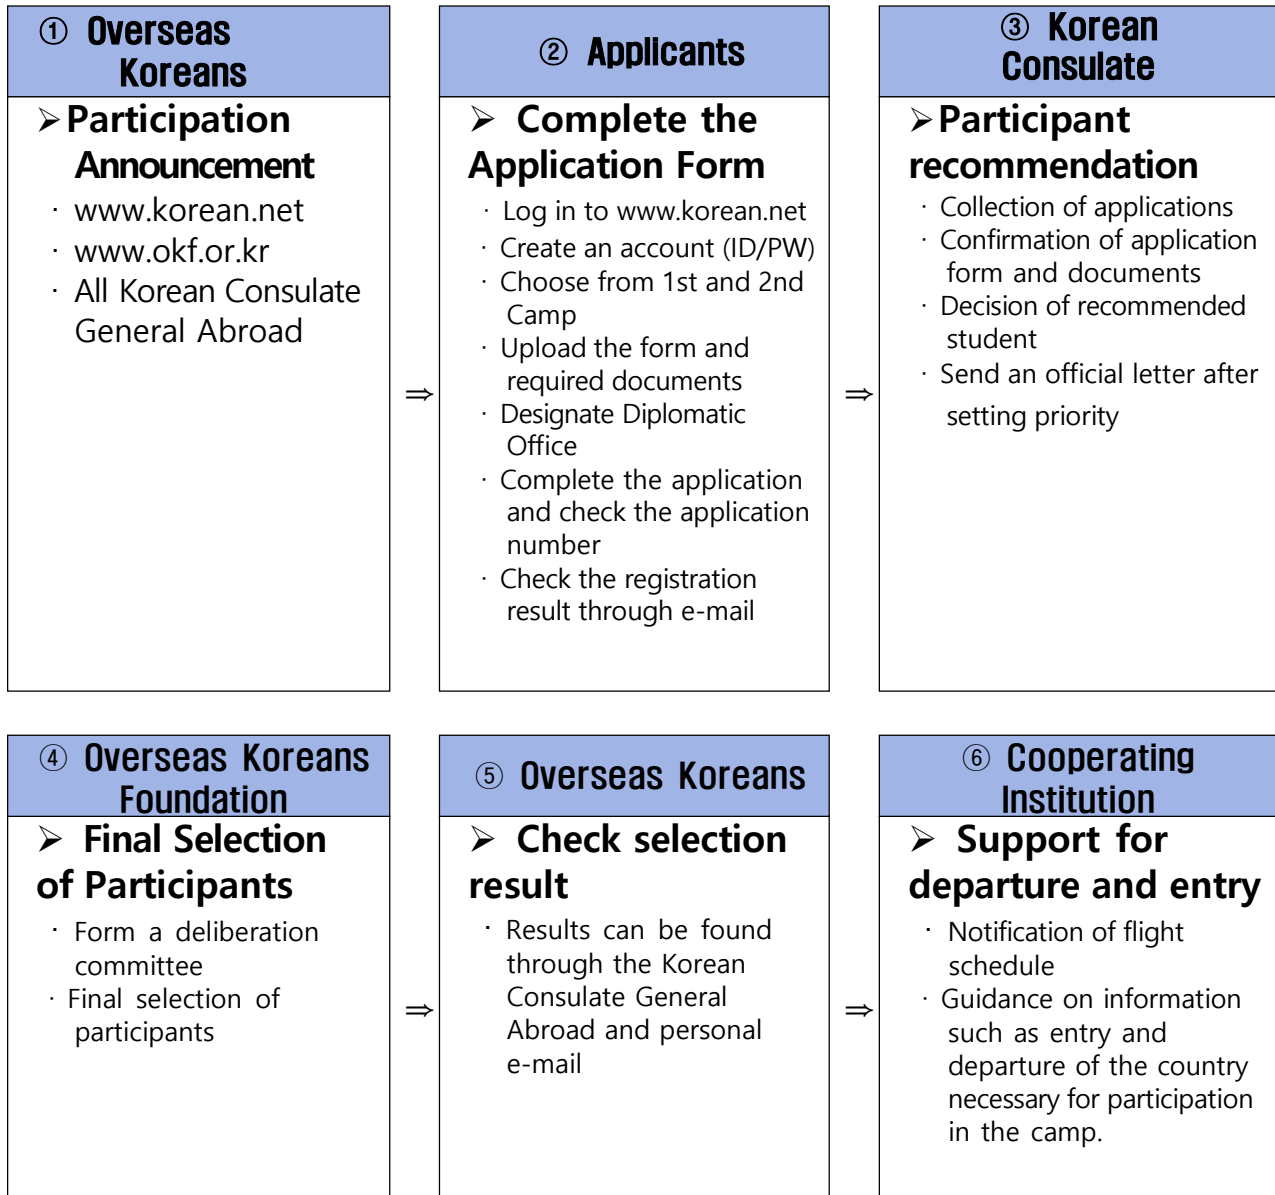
① Overseas Koreans

➢ Participation Announcement

· www.korean.net
· www.okf.or.kr
· All Korean Consulate General Abroad

⇒

② Applicants

➢ Complete the Application Form

· Log in to www.korean.net
· Create an account (ID/PW)
· Choose from 1st and 2nd Camp
· Upload the form and required documents
· Designate Diplomatic Office
· Complete the application and check the application number
· Check the registration result through e-mail

⇒

③ Korean Consulate

➢ Participant recommendation

· Collection of applications
· Confirmation of application form and documents
· Decision of recommended student
· Send an official letter after setting priority

④ Overseas Koreans Foundation

➢ Final Selection of Participants

· Form a deliberation committee
· Final selection of participants

⇒

⑤ Overseas Koreans

➢ Check selection result

· Results can be found through the Korean Consulate General Abroad and personal e-mail

⇒

⑥ Cooperating Institution

➢ Support for departure and entry

· Notification of flight schedule
· Guidance on information such as entry and departure of the country necessary for participation in the camp.